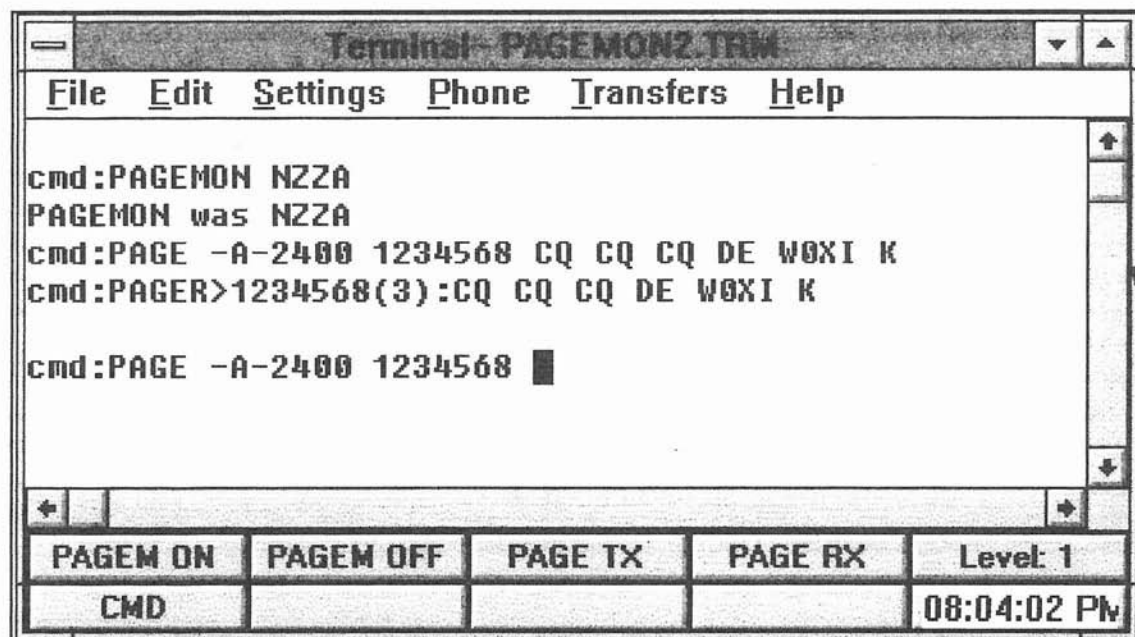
Terminal - PAGEMON2.TRM

File Edit Settings Phone Transfers Help

cmd:PAGEMON NZZA
PAGEMON was NZZA
cmd:PAGE -A-2400 1234568 CQ CQ CQ DE W0XI K
cmd:PAGER>1234568(3):CQ CQ CQ DE W0XI K

cmd:PAGE -A-2400 1234568

| PAGEM ON | PAGEM OFF | PAGE TX | PAGE RX | Level: 1 |
|---|---|---|---|---|
| CMD | | | | 08:04:02 PM |